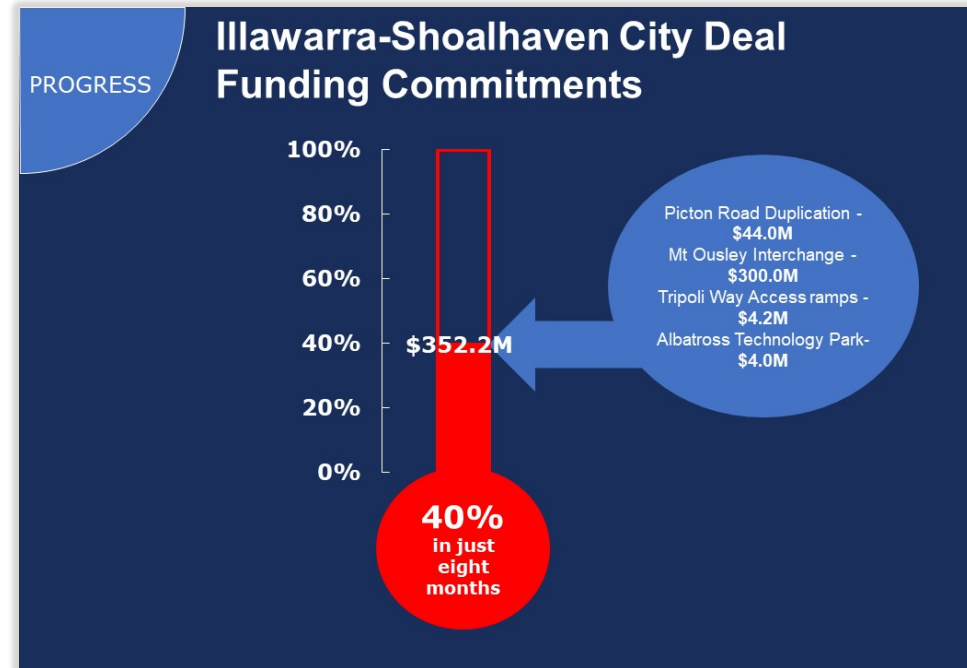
PROGRESS

Illawarra-Shoalhaven City Deal Funding Commitments

100%
80%
60%
40%
20%
0%

$352.2M

Picton Road Duplication - $44.0M
Mt Ousley Interchange - $300.0M
Tripoli Way Access ramps - $4.2M
Albatross Technology Park- $4.0M

40%
in just eight months